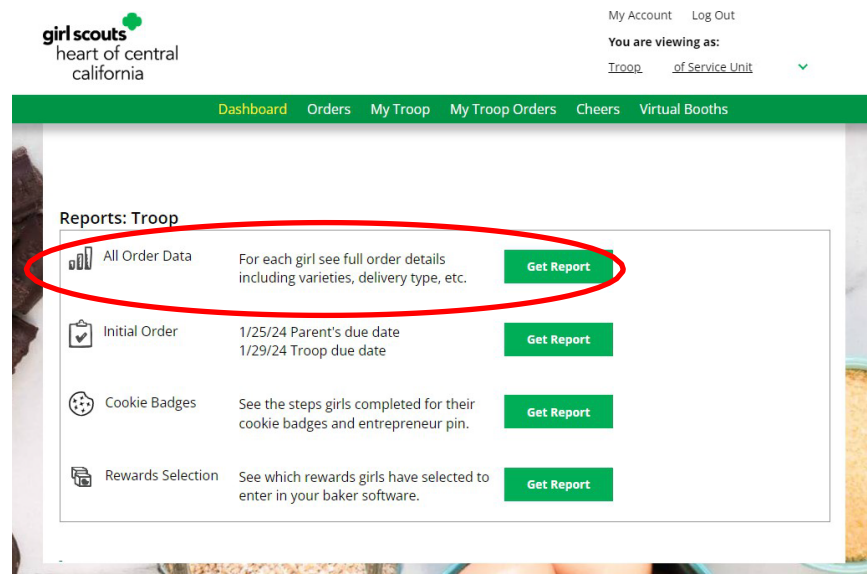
girl scouts heart of central california

My Account Log Out

You are viewing as:

Troop of Service Unit

Dashboard Orders My Troop My Troop Orders Cheers Virtual Booths

Reports: Troop

All Order Data For each girl see full order details including varieties, delivery type, etc. Get Report

Initial Order 1/25/24 Parent's due date 1/29/24 Troop due date Get Report

Cookie Badges See the steps girls completed for their cookie badges and entrepreneur pin. Get Report

Rewards Selection See which rewards girls have selected to enter in your baker software. Get Report